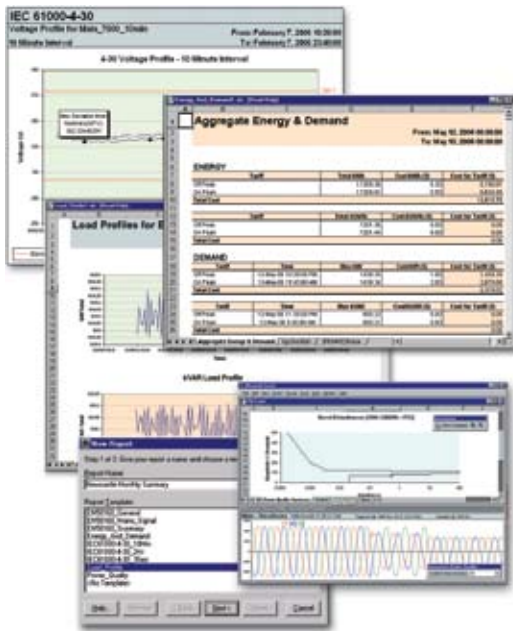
IEC 61000-4-30

Voltage Profile for Main_7500_10min

10 Minute Interval

From: February 7, 2006 10:00:00

To: February 7, 2006 23:40:00

4-30 Voltage Profile - 10 Minute Interval

Aggregate Energy & Demand

From: May 02, 2006 00:00:00

To: May 10, 2006 00:00:00

ENERGY

DEMAND

Load Profiles for E

kVAR Load Profile

New Report

Step 1 of 3: Give your report a name and choose a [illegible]

Report Name

Report Template

Load Profile

Power_Quality

Help

Next >

Cancel

Aggregate Energy & Demand